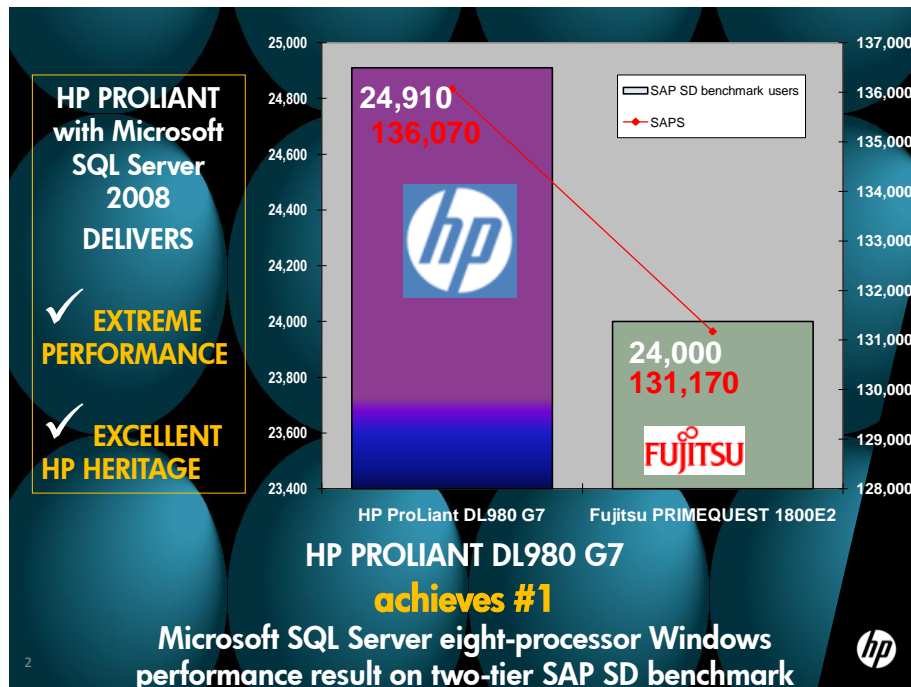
HP PROLIANT with Microsoft SQL Server 2008 DELIVERS

✓ EXTREME PERFORMANCE

✓ EXCELLENT HP HERITAGE

25,000
24,800
24,600
24,400
24,200
24,000
23,800
23,600
23,400

137,000
136,000
135,000
134,000
133,000
132,000
131,000
130,000
129,000
128,000

SAP SD benchmark users
SAPS

24,910
136,070

hp

24,000
131,170

FUJITSU

HP ProLiant DL980 G7
Fujitsu PRIMEQUEST 1800E2

HP PROLIANT DL980 G7
achieves #1
Microsoft SQL Server eight-processor Windows performance result on two-tier SAP SD benchmark

2

hp